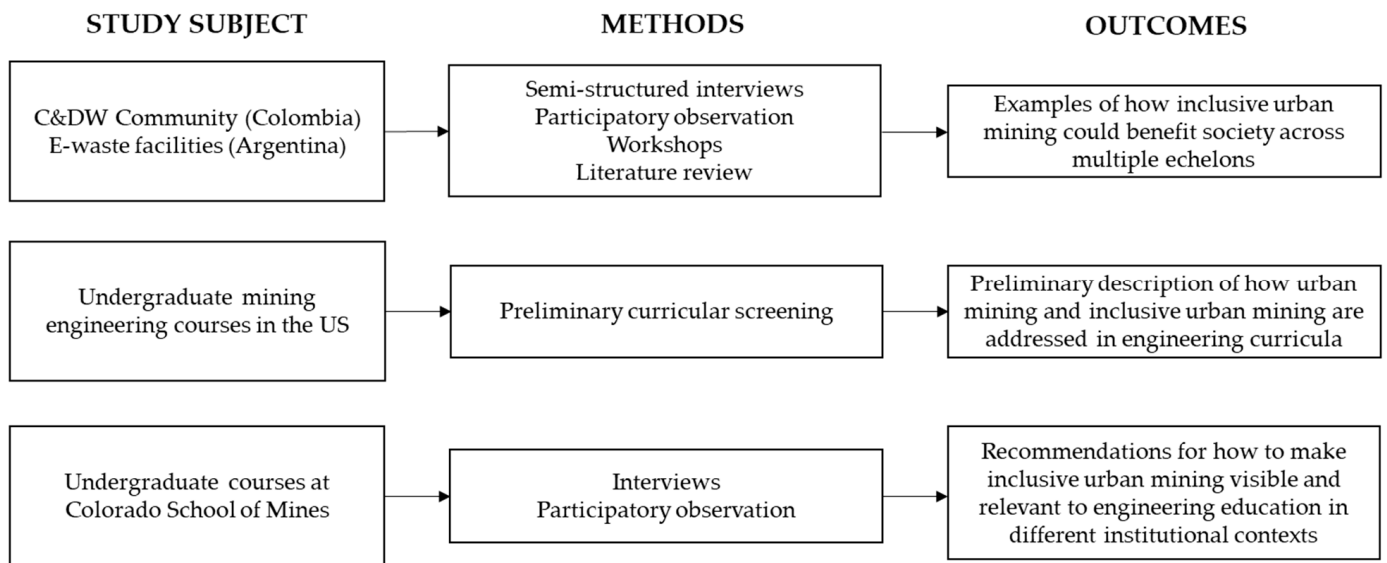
STUDY SUBJECT

METHODS

OUTCOMES

C&DW Community (Colombia)
E-waste facilities (Argentina)

Semi-structured interviews
Participatory observation
Workshops
Literature review

Examples of how inclusive urban mining could benefit society across multiple echelons

Undergraduate mining engineering courses in the US

Preliminary curricular screening

Preliminary description of how urban mining and inclusive urban mining are addressed in engineering curricula

Undergraduate courses at Colorado School of Mines

Interviews
Participatory observation

Recommendations for how to make inclusive urban mining visible and relevant to engineering education in different institutional contexts